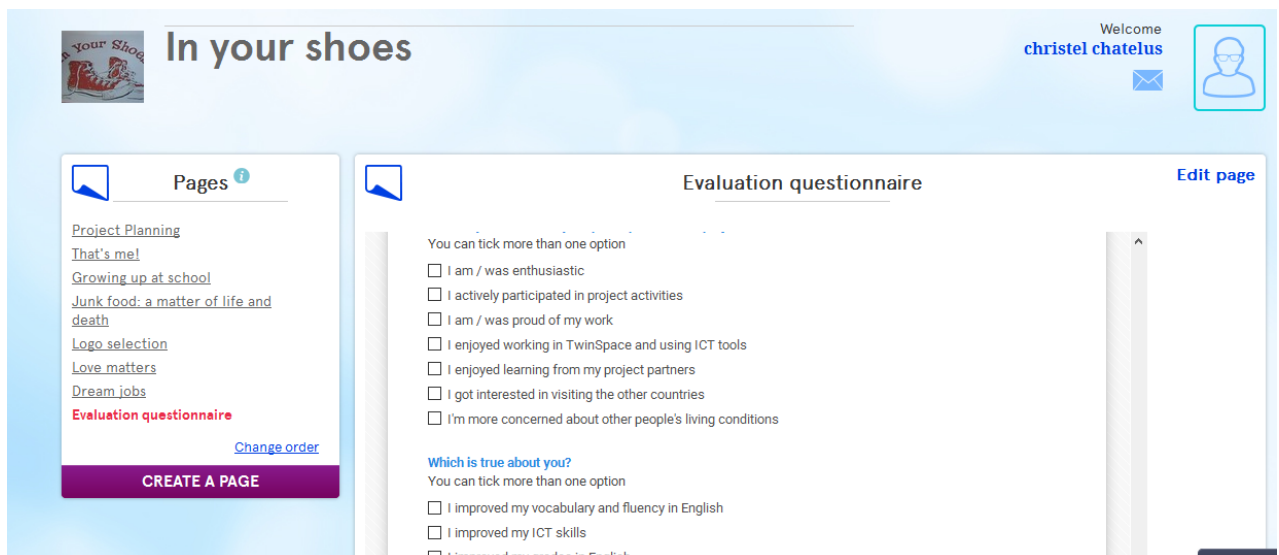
In Your Shoes

In your shoes

Welcome
christel chatelus

Pages

Project Planning
That's me!
Growing up at school
Junk food: a matter of life and death
Logo selection
Love matters
Dream jobs
Evaluation questionnaire

Change order

CREATE A PAGE

Evaluation questionnaire

Edit page

You can tick more than one option

☐ I am / was enthusiastic
☐ I actively participated in project activities
☐ I am / was proud of my work
☐ I enjoyed working in TwinSpace and using ICT tools
☐ I enjoyed learning from my project partners
☐ I got interested in visiting the other countries
☐ I'm more concerned about other people's living conditions

Which is true about you?
You can tick more than one option

☐ I improved my vocabulary and fluency in English
☐ I improved my ICT skills
☐ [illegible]